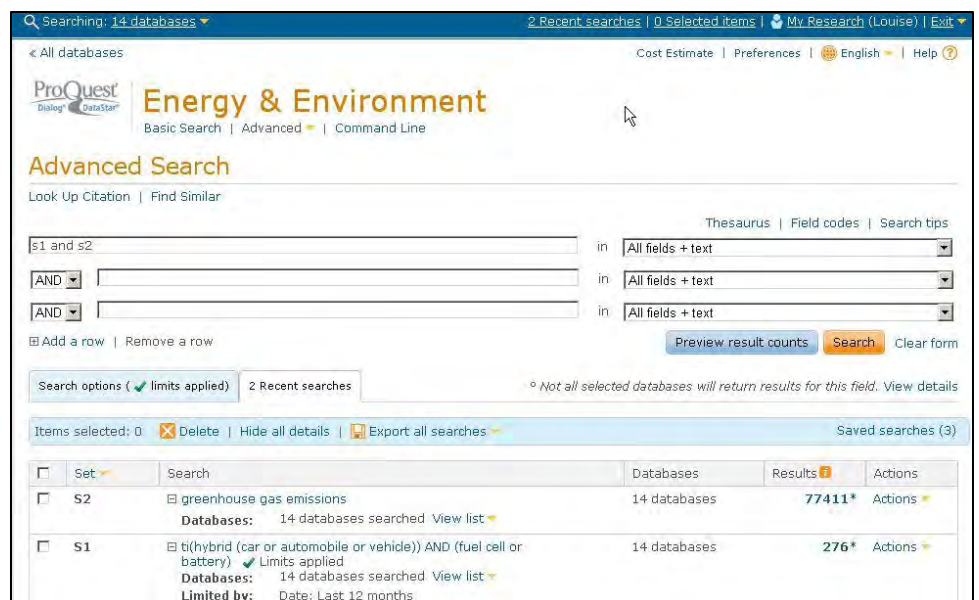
Searching: 14 databases | 2 Recent searches | 0 Selected items | My Research (Louise) | Exit

« All databases

Cost Estimate | Preferences | English | Help

ProQuest Dialog DataStar

Energy & Environment

Basic Search | Advanced | Command Line

Advanced Search

Look Up Citation | Find Similar

Thesaurus | Field codes | Search tips

s1 and s2 in All fields + text

AND in All fields + text

AND in All fields + text

⊞ Add a row | Remove a row

Preview result counts Search Clear form

Search options ( ✓ limits applied) | 2 Recent searches

° Not all selected databases will return results for this field. View details

Items selected: 0 Delete | Hide all details | Export all searches

Saved searches (3)

| | Set | Search | Databases | Results | Actions |
|---|---|---|---|---|---|
| ☐ | S2 | ⊟ greenhouse gas emissions Databases: 14 databases searched View list | 14 databases | 77411* | Actions |
| ☐ | S1 | ⊟ ti(hybrid (car or automobile or vehicle)) AND (fuel cell or battery) ✓ Limits applied Databases: 14 databases searched View list Limited by: Date: Last 12 months | 14 databases | 276* | Actions |